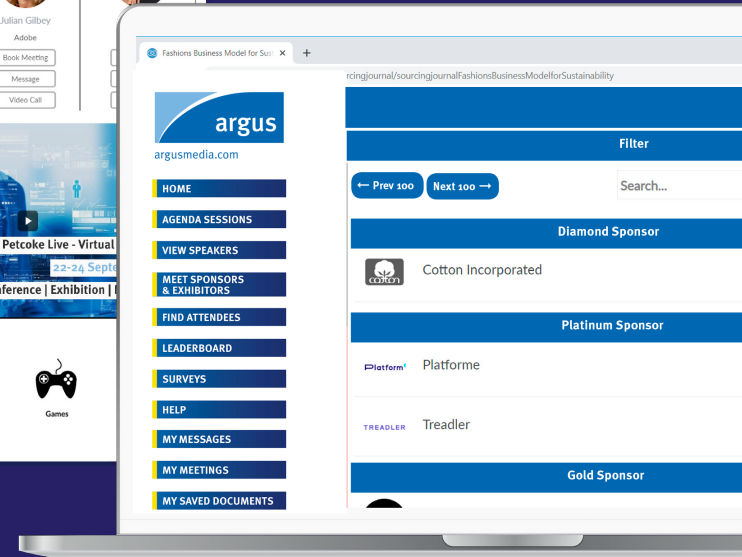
Julian Gilbey
Adobe
Book Meeting
Message
Video Call

Petcoke Live - Virtual
22-24 Septe
nference | Exhibition |

Games

Fashions Business Model for Sus ×
rcingjournal/sourcingjournalFashionsBusinessModelforSustainability

argus
argusmedia.com

HOME
AGENDA SESSIONS
VIEW SPEAKERS
MEET SPONSORS & EXHIBITORS
FIND ATTENDEES
LEADERBOARD
SURVEYS
HELP
MY MESSAGES
MY MEETINGS
MY SAVED DOCUMENTS

Filter
← Prev 100
Next 100 →
Search...

Diamond Sponsor
cotton
Cotton Incorporated

Platinum Sponsor
Platform
Platforme
TREADLER
Treadler

Gold Sponsor